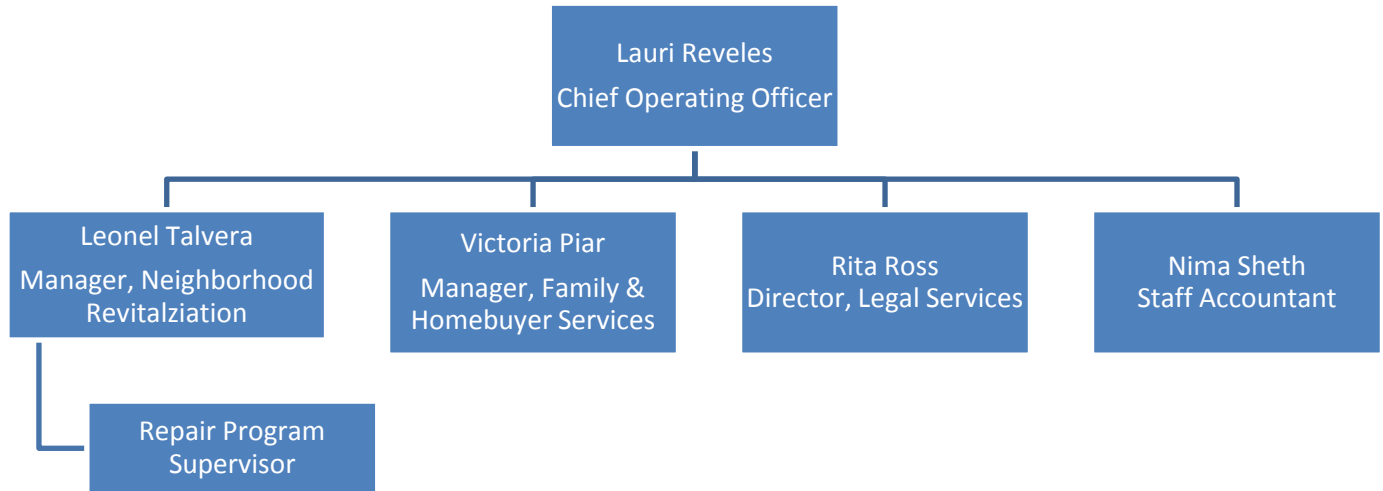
Lauri Reveles
Chief Operating Officer

Leonel Talvera
Manager, Neighborhood Revitalziation

Victoria Piar
Manager, Family & Homebuyer Services

Rita Ross
Director, Legal Services

Nima Sheth
Staff Accountant

Repair Program Supervisor